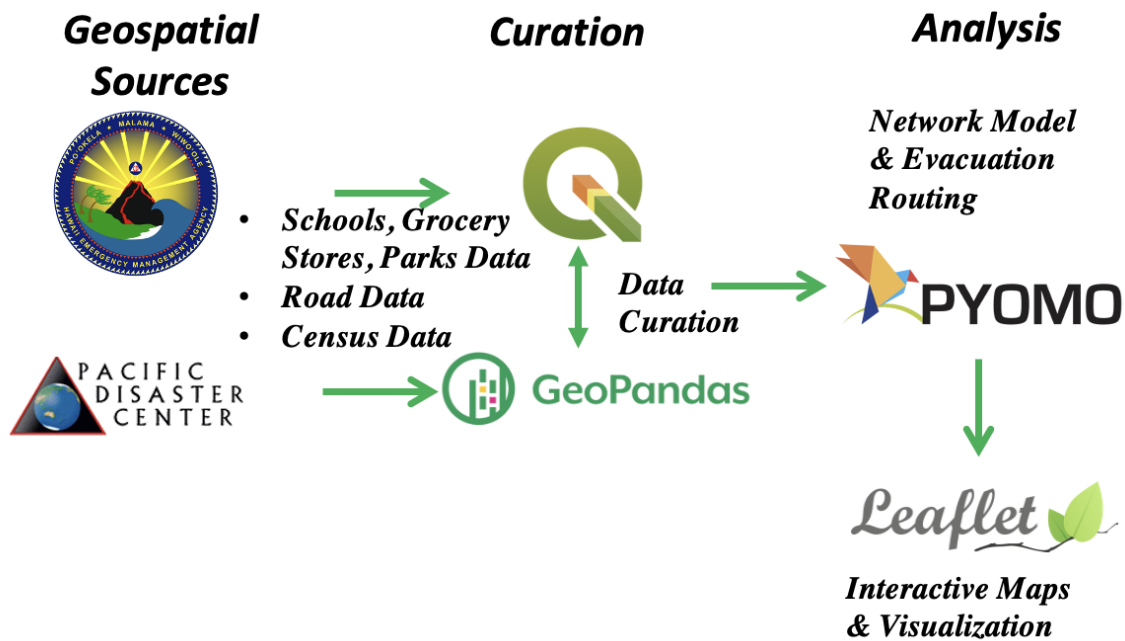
Geospatial Sources

Curation

Analysis

PO'OKELA · MALAMA · WIWO'OLE
HAWAII EMERGENCY MANAGEMENT AGENCY

- Schools, Grocery Stores, Parks Data
- Road Data
- Census Data

PACIFIC DISASTER CENTER

Data Curation

GeoPandas

Network Model & Evacuation Routing

PYOMO

Leaflet

Interactive Maps & Visualization